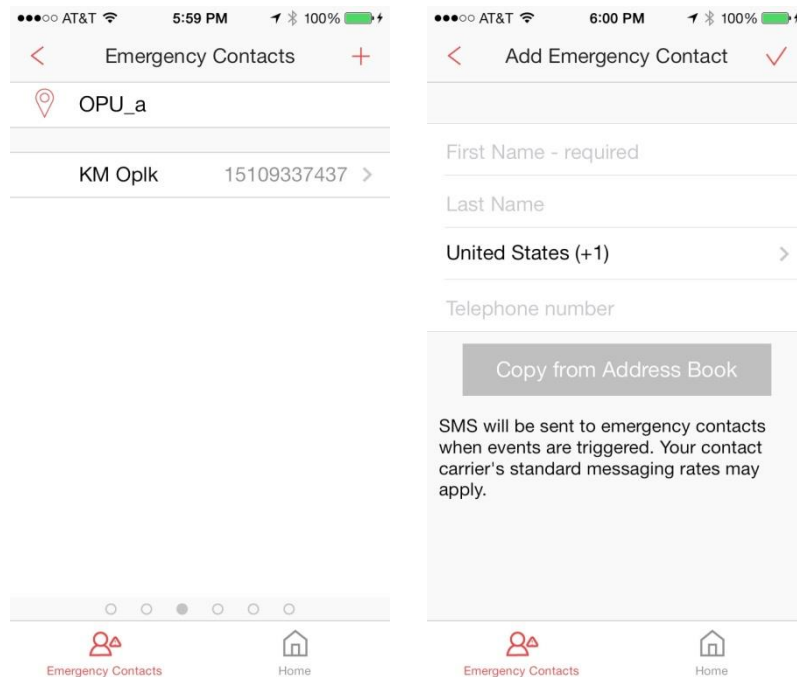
●●●○○ AT&T 5:59 PM 100%

<

Emergency Contacts

+

OPU_a

KM Oplk 15109337437 >

Emergency Contacts

Home

●●●○○ AT&T 6:00 PM 100%

<

Add Emergency Contact

✓

First Name - required

Last Name

United States (+1) >

Telephone number

Copy from Address Book

SMS will be sent to emergency contacts when events are triggered. Your contact carrier's standard messaging rates may apply.

Emergency Contacts

Home